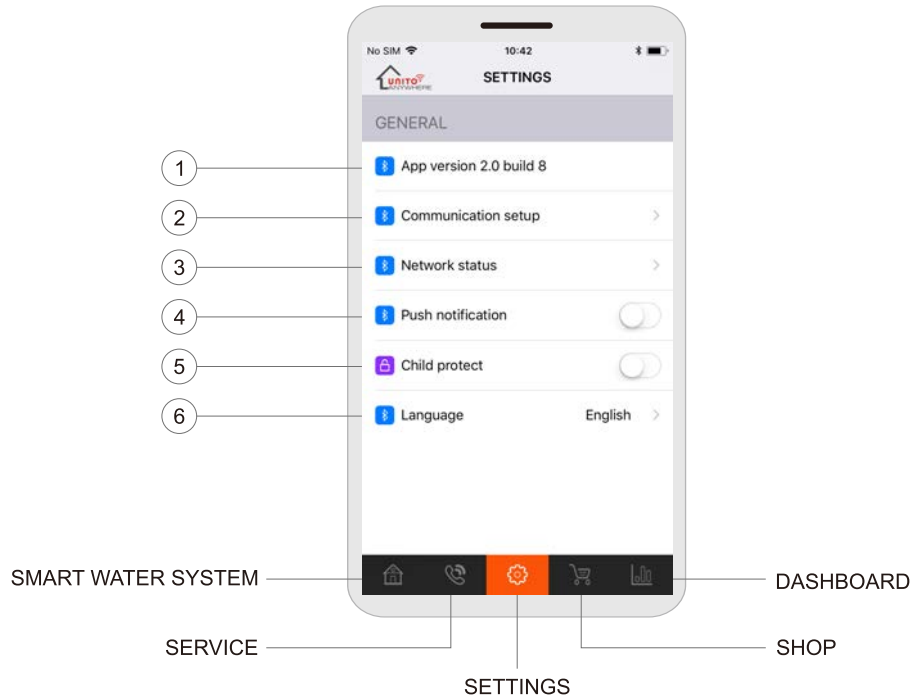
No SIM

10:42

UNITO ANYWHERE

SETTINGS

GENERAL

1 App version 2.0 build 8

2 Communication setup

3 Network status

4 Push notification

5 Child protect

6 Language English

SMART WATER SYSTEM

DASHBOARD

SERVICE

SHOP

SETTINGS